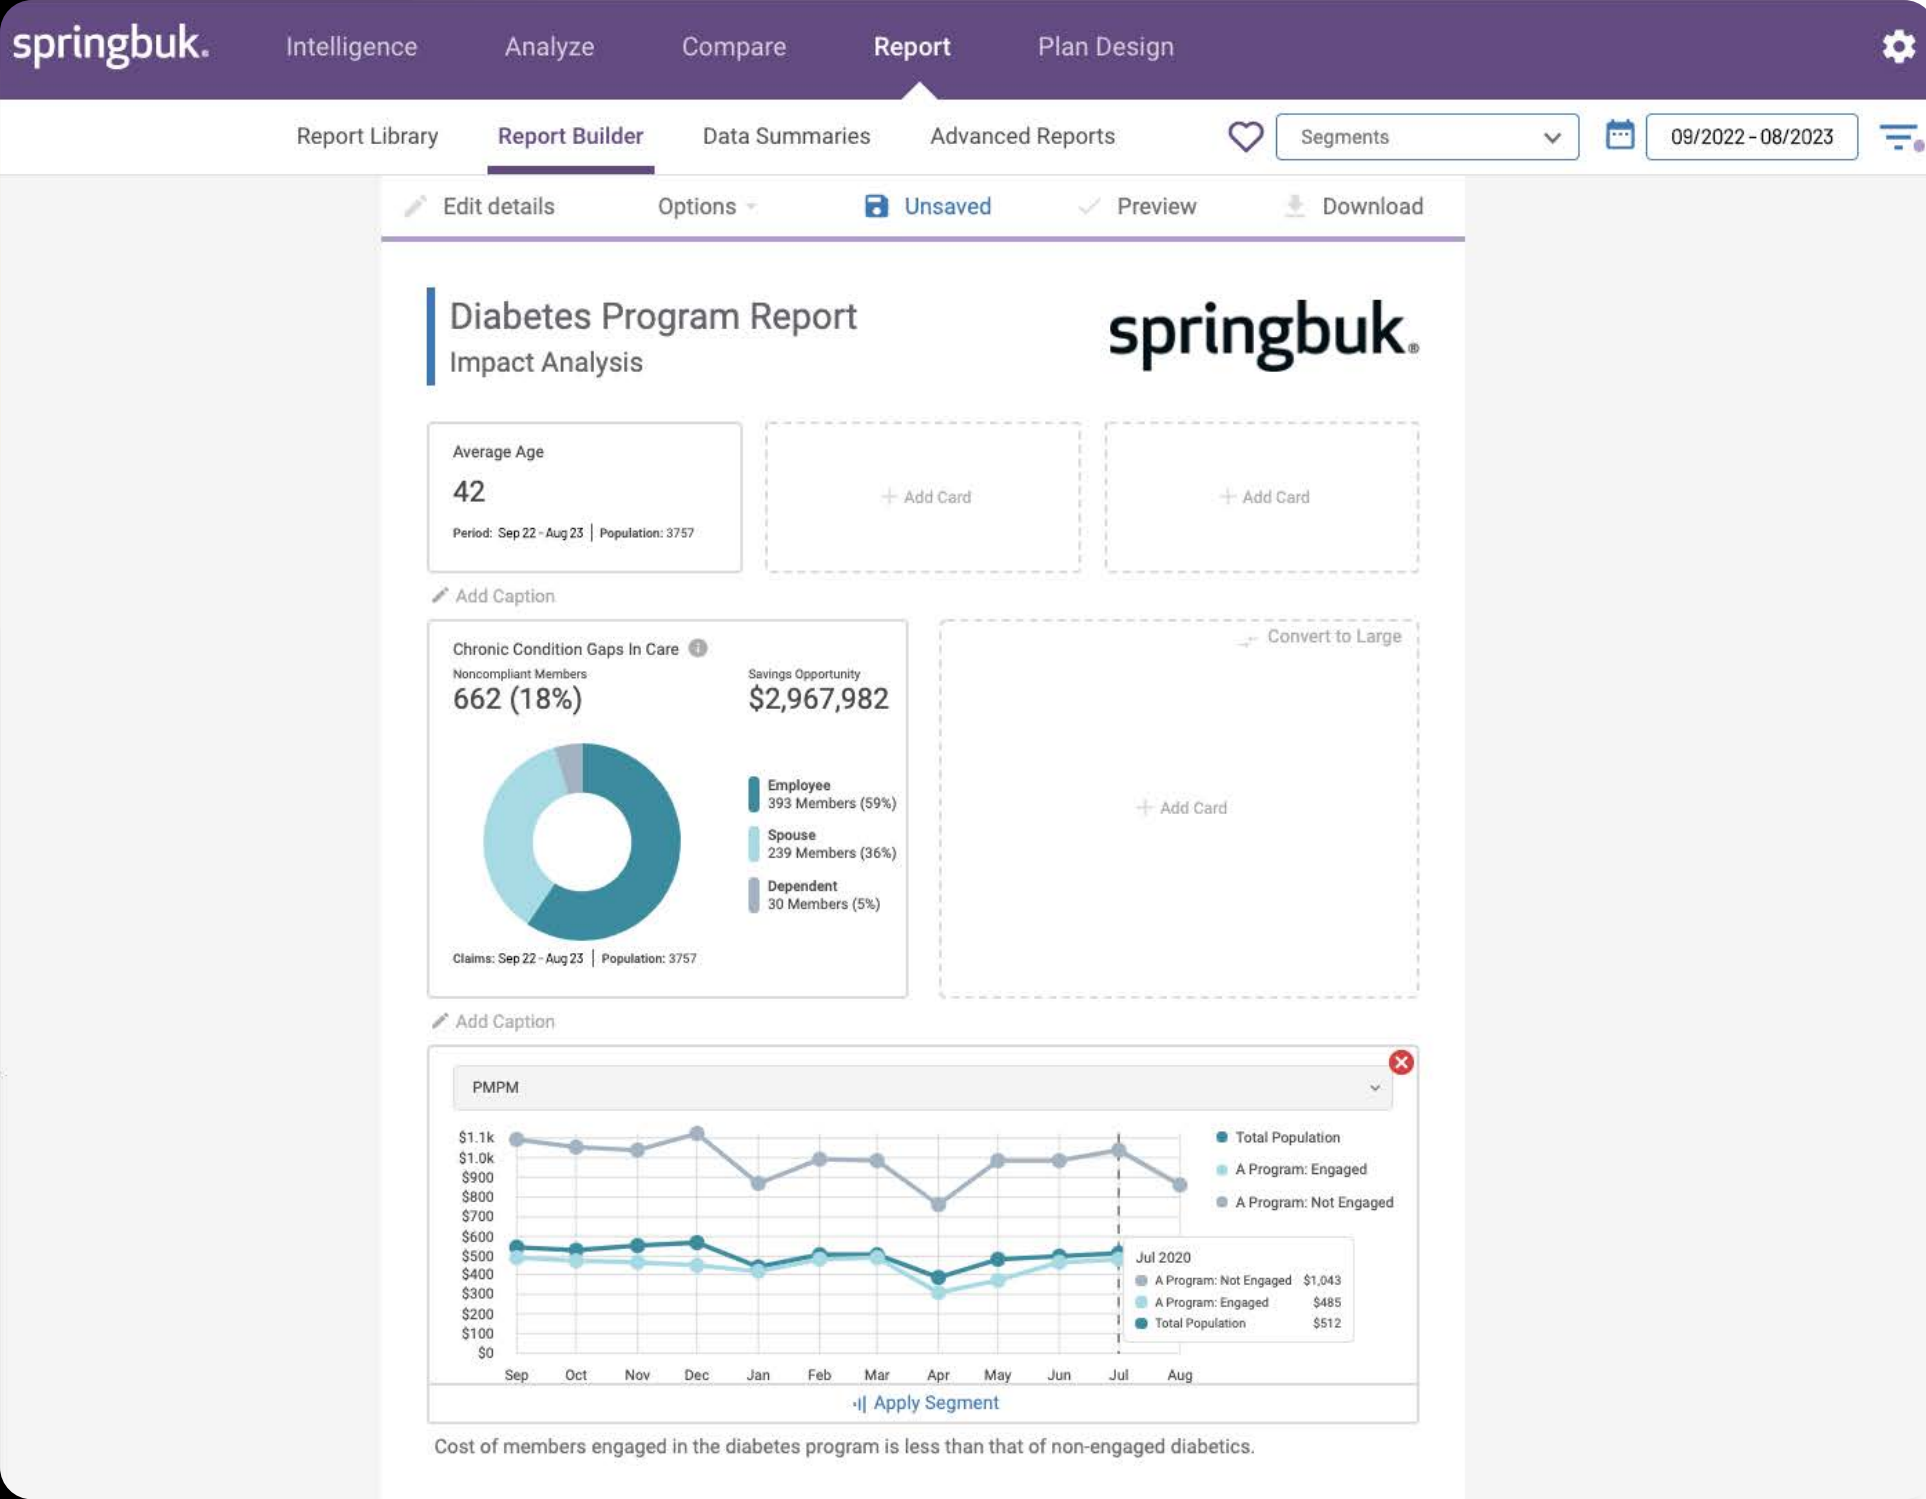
springbuk.

Intelligence Analyze Compare Report Plan Design

Report Library Report Builder Data Summaries Advanced Reports

Segments

09/2022 - 08/2023

Edit details Options Unsaved Preview Download

Diabetes Program Report
Impact Analysis

springbuk.

Average Age
42
Period: Sep 22 - Aug 23 | Population: 3757

+ Add Card

+ Add Card

Add Caption

Chronic Condition Gaps In Care
Noncompliant Members
662 (18%)
Savings Opportunity
$2,967,982

Employee
393 Members (59%)
Spouse
239 Members (36%)
Dependent
30 Members (5%)

Claims: Sep 22 - Aug 23 | Population: 3757

Convert to Large

+ Add Card

Add Caption

PMPM

$1.1k
$1.0k
$900
$800
$700
$600
$500
$400
$300
$200
$100
$0

Sep Oct Nov Dec Jan Feb Mar Apr May Jun Jul Aug

Total Population
A Program: Engaged
A Program: Not Engaged

Jul 2020
A Program: Not Engaged $1,043
A Program: Engaged $485
Total Population $512

Apply Segment

Cost of members engaged in the diabetes program is less than that of non-engaged diabetics.